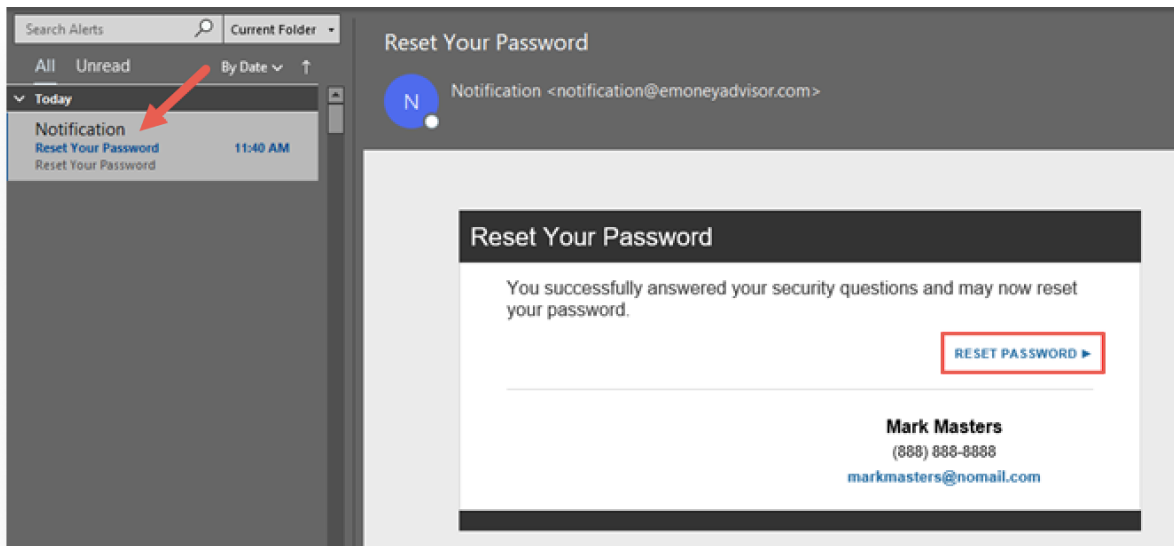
Search Alerts
Current Folder
All Unread
By Date ↑
Today
Notification
Reset Your Password 11:40 AM
Reset Your Password

Reset Your Password
N
Notification <notification@emoneyadvisor.com>

Reset Your Password
You successfully answered your security questions and may now reset your password.
RESET PASSWORD ►

Mark Masters
(888) 888-8888
markmasters@nomail.com